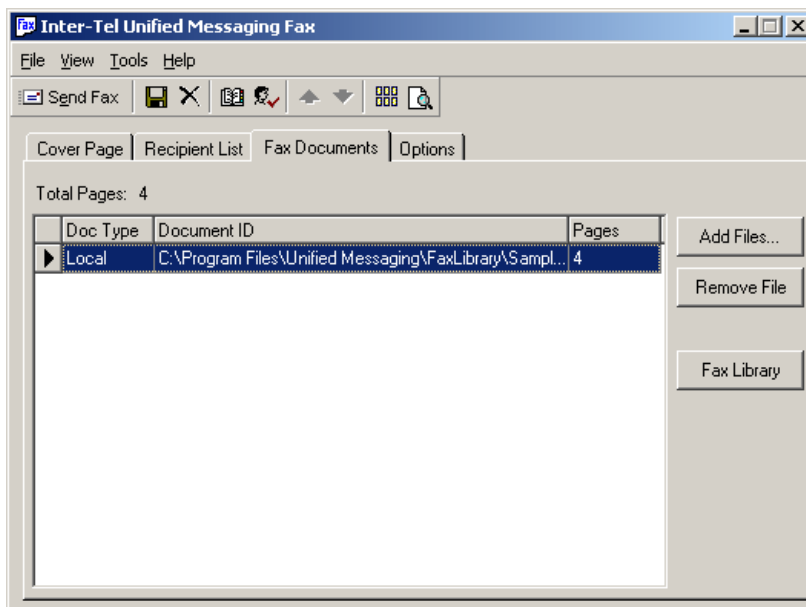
Inter-Tel Unified Messaging Fax

File View Tools Help

Send Fax

Cover Page | Recipient List | Fax Documents | Options

Total Pages: 4

| Doc Type | Document ID | Pages |
|---|---|---|
| Local | C:\Program Files\Unified Messaging\FaxLibrary\Sampl... | 4 |

Add Files...

Remove File

Fax Library